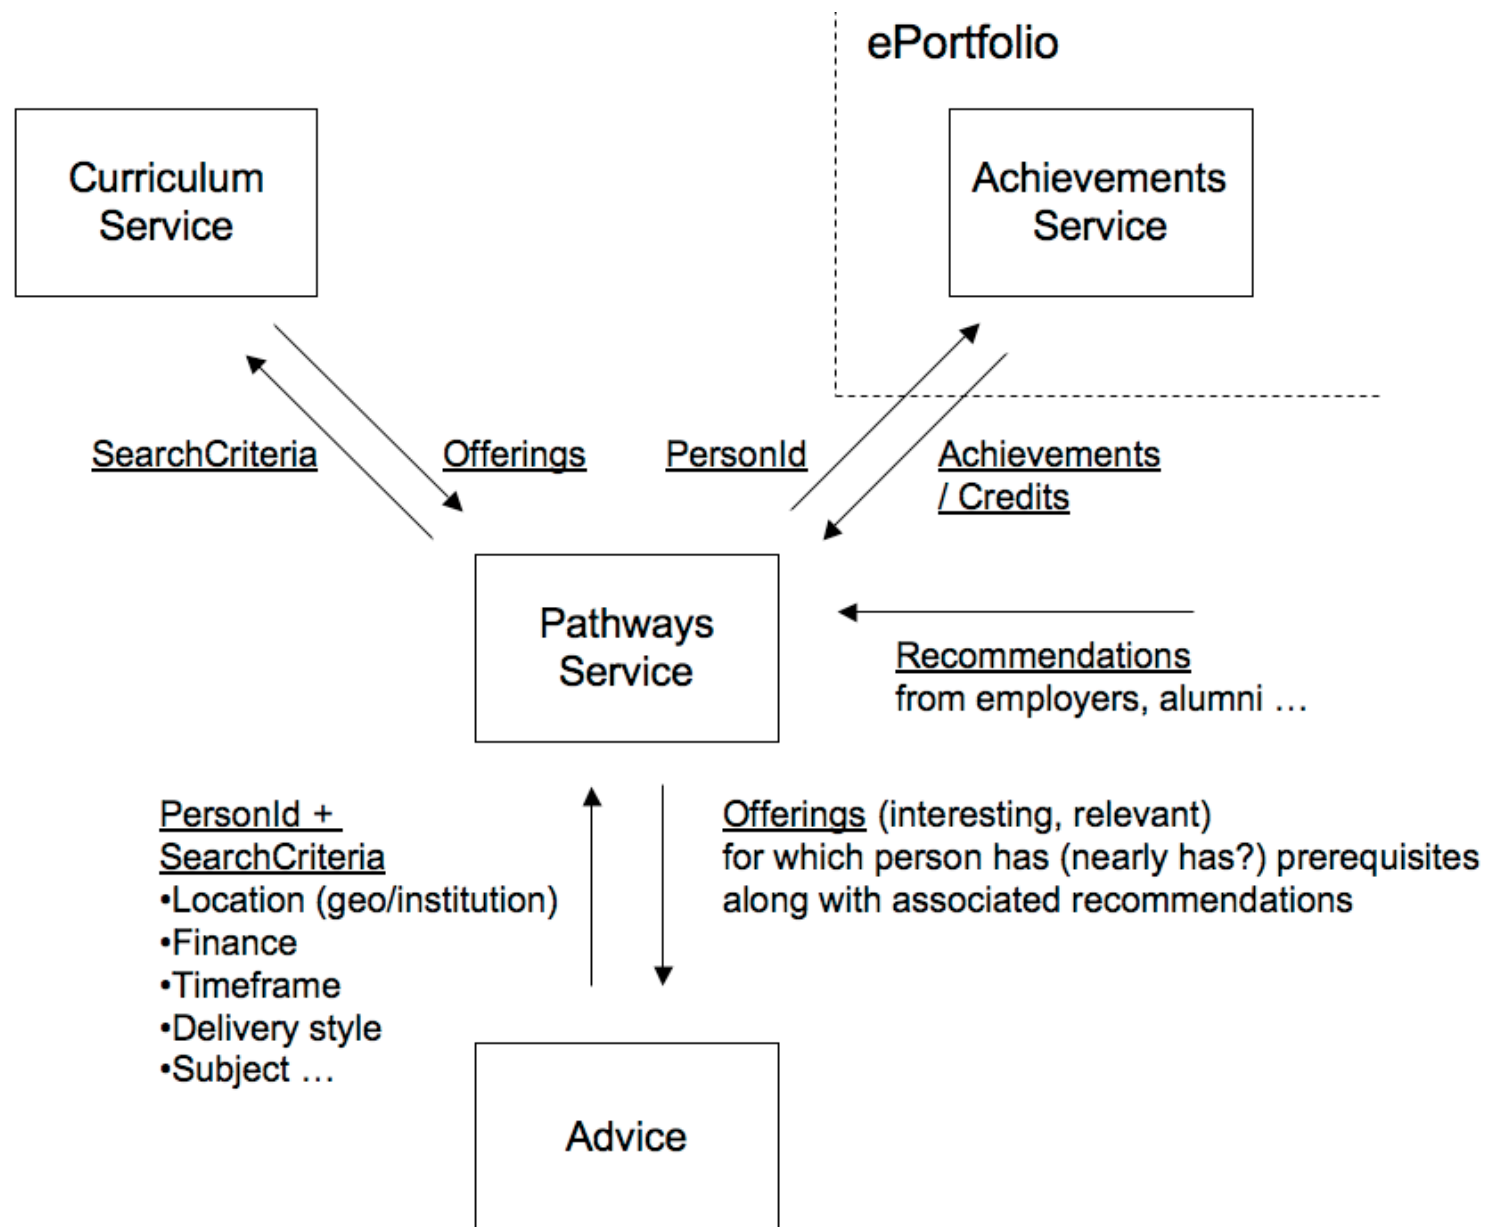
ePortfolio

Curriculum Service

Achievements Service

SearchCriteria

Offerings

PersonId

Achievements / Credits

Pathways Service

Recommendations
from employers, alumni …

PersonId + SearchCriteria
•Location (geo/institution)
•Finance
•Timeframe
•Delivery style
•Subject …

Offerings (interesting, relevant) for which person has (nearly has?) prerequisites along with associated recommendations

Advice